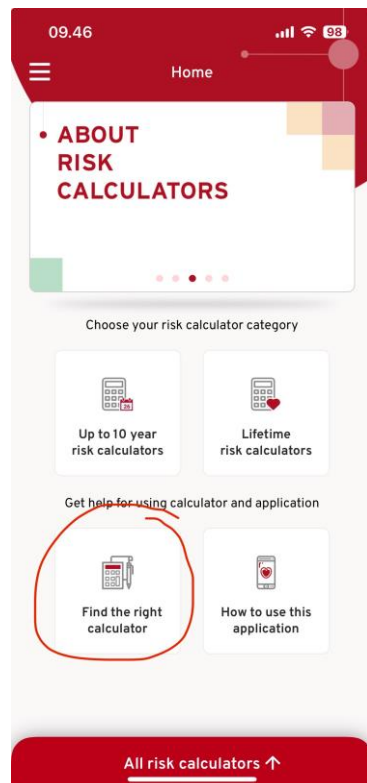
09.46

98

Home

• ABOUT RISK CALCULATORS

Choose your risk calculator category

26

Up to 10 year risk calculators

Lifetime risk calculators

Get help for using calculator and application

Find the right calculator

How to use this application

All risk calculators ↑